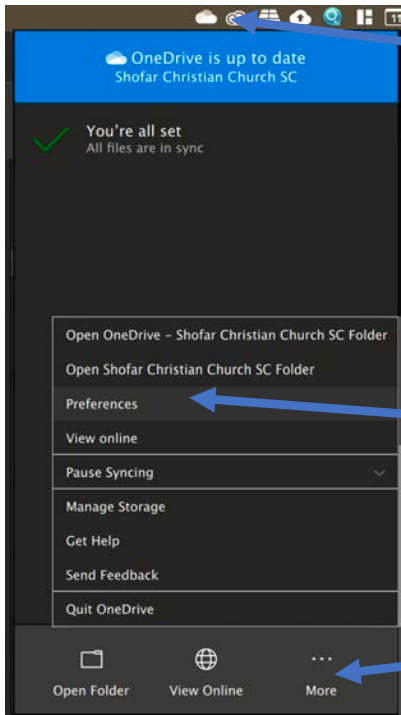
OneDrive is up to date
Shofar Christian Church SC

You're all set
All files are in sync

Open OneDrive – Shofar Christian Church SC Folder
Open Shofar Christian Church SC Folder
Preferences
View online
Pause Syncing
Manage Storage
Get Help
Send Feedback
Quit OneDrive

Open Folder
View Online
More